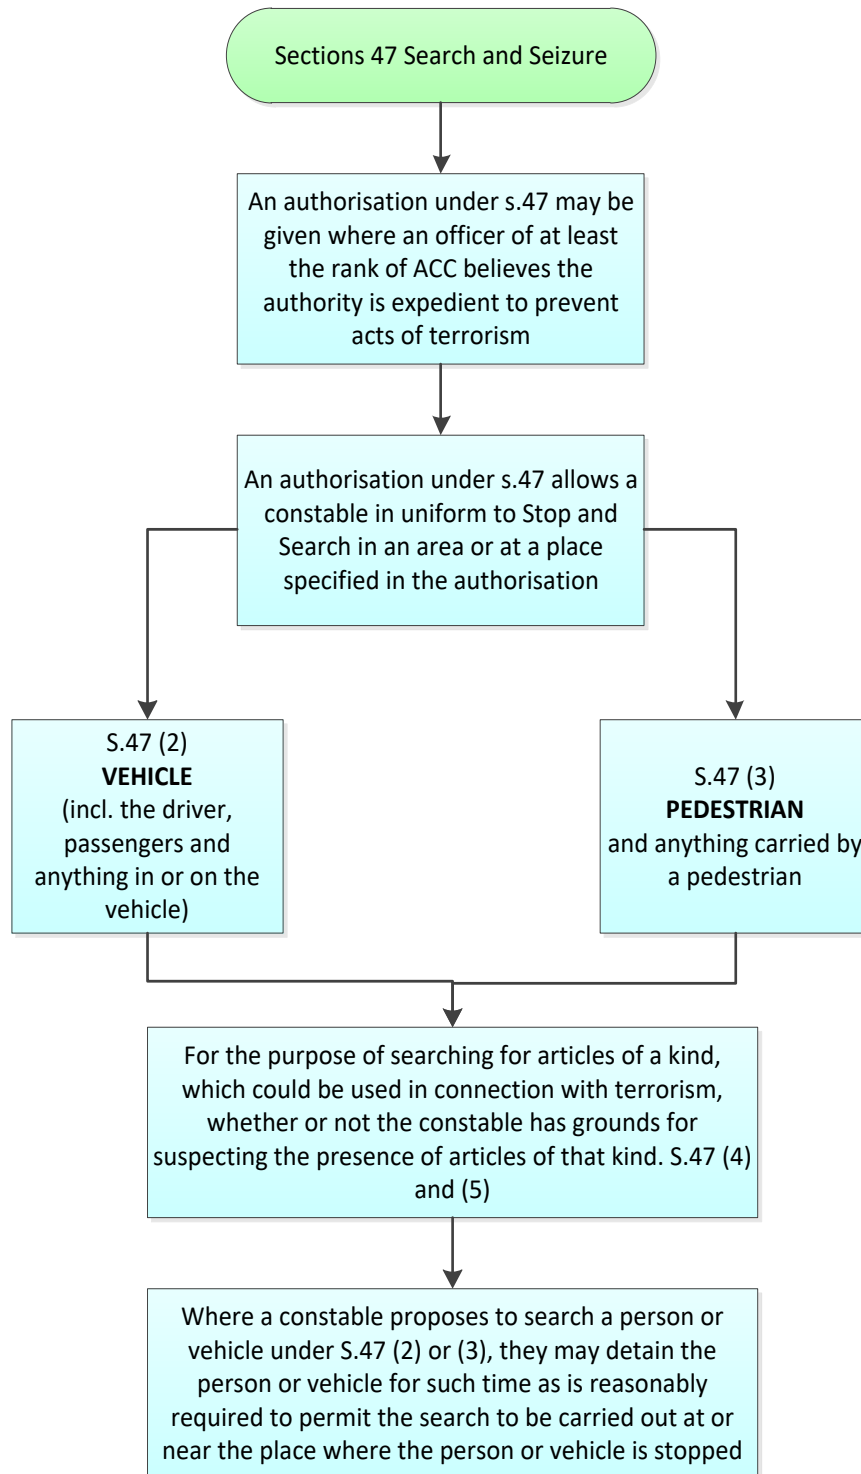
Sections 47 Search and Seizure

An authorisation under s.47 may be given where an officer of at least the rank of ACC believes the authority is expedient to prevent acts of terrorism

An authorisation under s.47 allows a constable in uniform to Stop and Search in an area or at a place specified in the authorisation

S.47 (2)
**VEHICLE**
(incl. the driver, passengers and anything in or on the vehicle)

S.47 (3)
**PEDESTRIAN**
and anything carried by a pedestrian

For the purpose of searching for articles of a kind, which could be used in connection with terrorism, whether or not the constable has grounds for suspecting the presence of articles of that kind. S.47 (4) and (5)

Where a constable proposes to search a person or vehicle under S.47 (2) or (3), they may detain the person or vehicle for such time as is reasonably required to permit the search to be carried out at or near the place where the person or vehicle is stopped